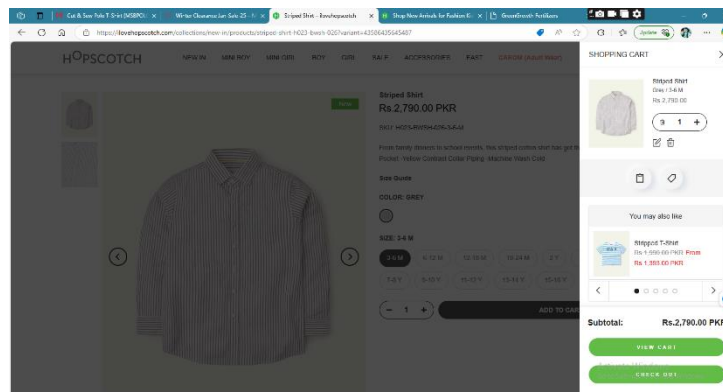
Cut & Sew Polo T-Shirt (MSBPOL | Winter Clearance Jan Sale 25 - | Striped Shirt - lovehopscotch | Shop New Arrivals for Fashion K | GreenGrowth Fertilizers

https://lovehopscotch.com/collections/new-in/products/striped-shirt-h023-bwsh-026?variant=43586435645487

Update

HOPSCOTCH NEW IN MINI BOY MINI GIRL BOY GIRL SALE ACCESSORIES EAST

New

Striped Shirt

Rs.2,790.00 PKR

SKU: H023-BWSH-026-3-6 M

Size Guide

COLOR: GREY

SIZE: 3-6 M

3-6 M 6-12 M 12-18 M 18-24 M 2 Y

3-4 Y 5-6 Y 7-8 Y 9-10 Y 11-12 Y

- 1 +

ADD TO CART

SHOPPING CART

Striped Shirt

Grey / 3-6 M

Rs.2,790.00

- 1 +

You may also like

Stripped T-Shirt

Rs.1,990.00 PKR From

Rs.1,393.00 PKR

Subtotal: Rs.2,790.00 PKR

VIEW CART

CHECK OUT